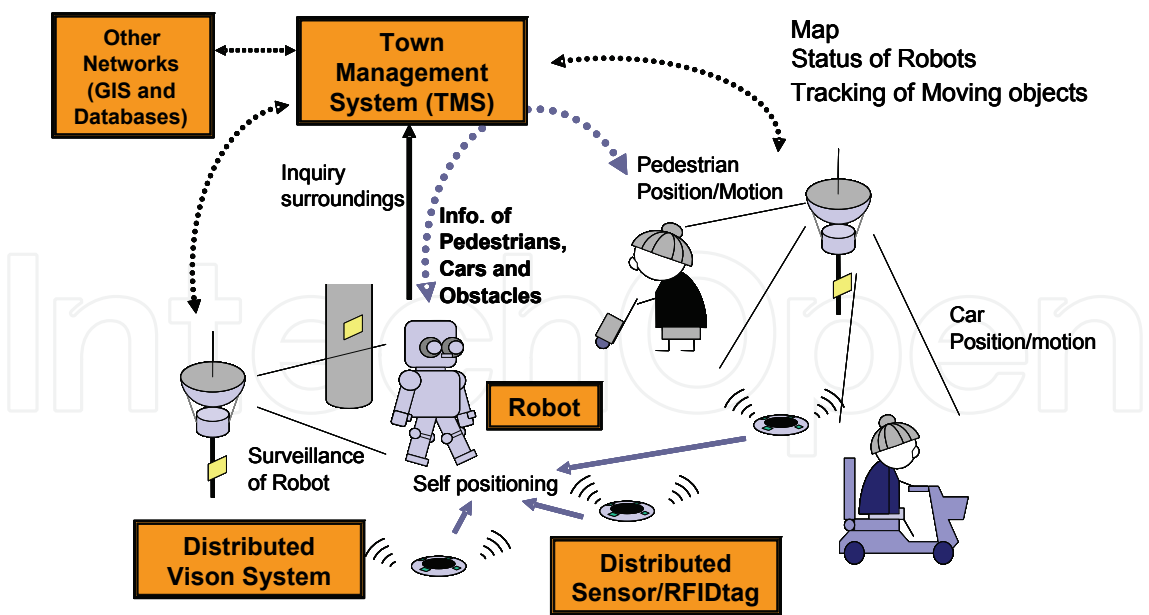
Other Networks (GIS and Databases)

Town Management System (TMS)

Map
Status of Robots
Tracking of Moving objects

Inquiry surroundings

Info. of Pedestrians, Cars and Obstacles

Pedestrian Position/Motion

Car Position/motion

Robot

Surveillance of Robot

Self positioning

Distributed Vison System

Distributed Sensor/RFIDtag

IntechOpen